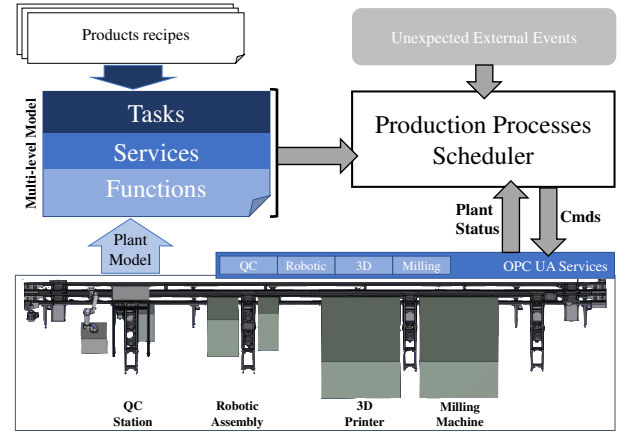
Products recipes

Unexpected External Events

Multi-level Model

Tasks

Services

Functions

Production Processes Scheduler

Plant Status

Cmds

Plant Model

QC

Robotic

3D

Milling

OPC UA Services

QC Station

Robotic Assembly

3D Printer

Milling Machine